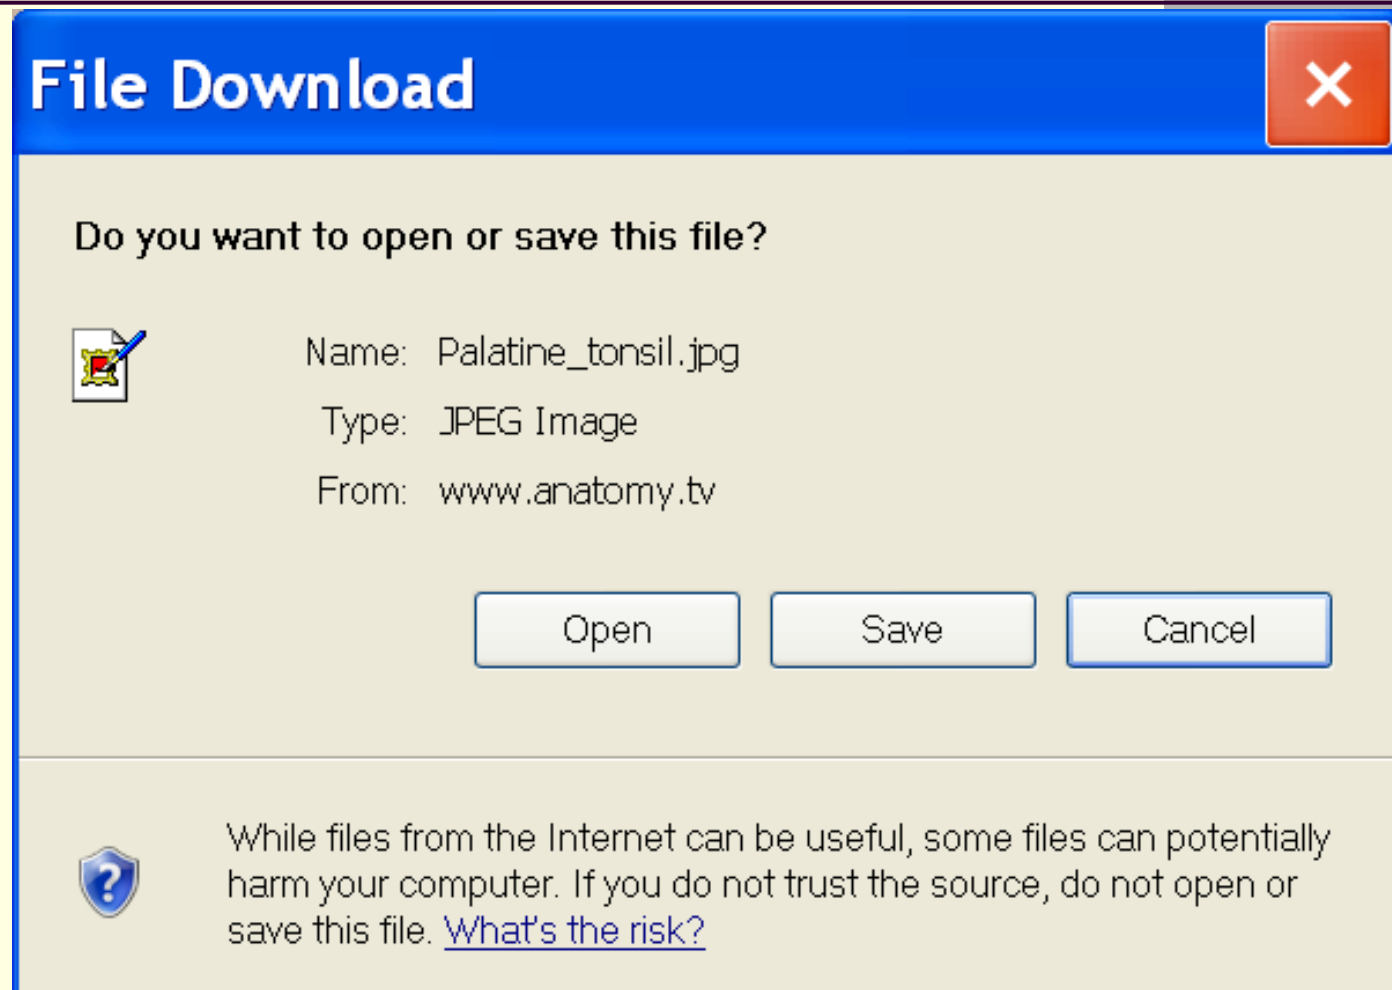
File Download

Do you want to open or save this file?

Name: Palatine_tonsil.jpg
Type: JPEG Image
From: www.anatomy.tv

Open Save Cancel

While files from the Internet can be useful, some files can potentially harm your computer. If you do not trust the source, do not open or save this file. What's the risk?